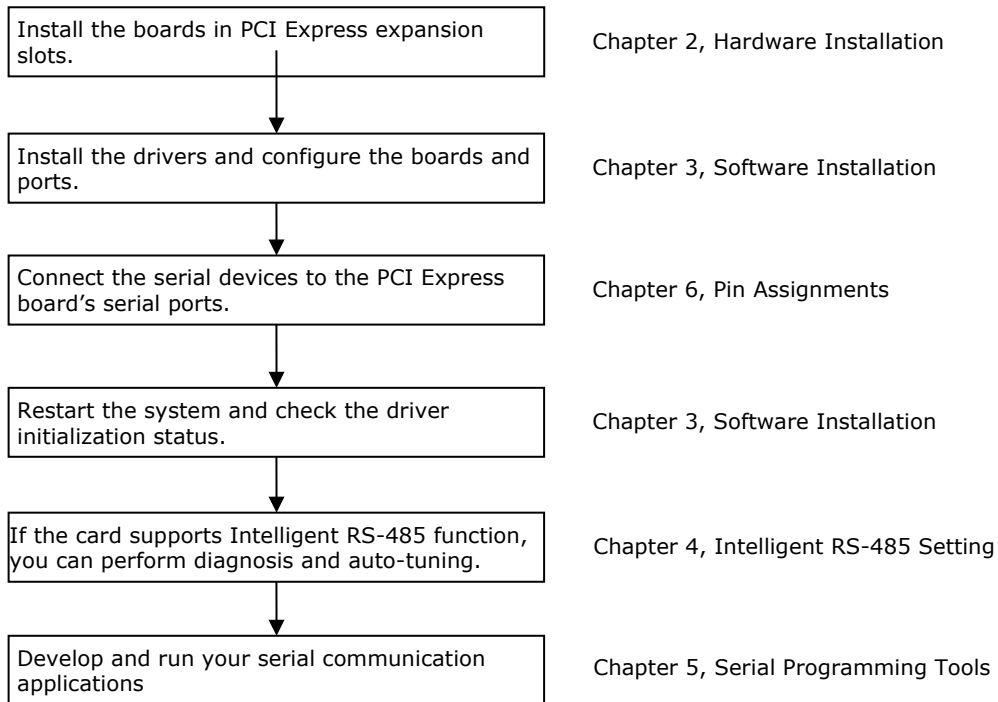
Install the boards in PCI Express expansion slots.

Chapter 2, Hardware Installation

Install the drivers and configure the boards and ports.

Chapter 3, Software Installation

Connect the serial devices to the PCI Express board's serial ports.

Chapter 6, Pin Assignments

Restart the system and check the driver initialization status.

Chapter 3, Software Installation

If the card supports Intelligent RS-485 function, you can perform diagnosis and auto-tuning.

Chapter 4, Intelligent RS-485 Setting

Develop and run your serial communication applications

Chapter 5, Serial Programming Tools